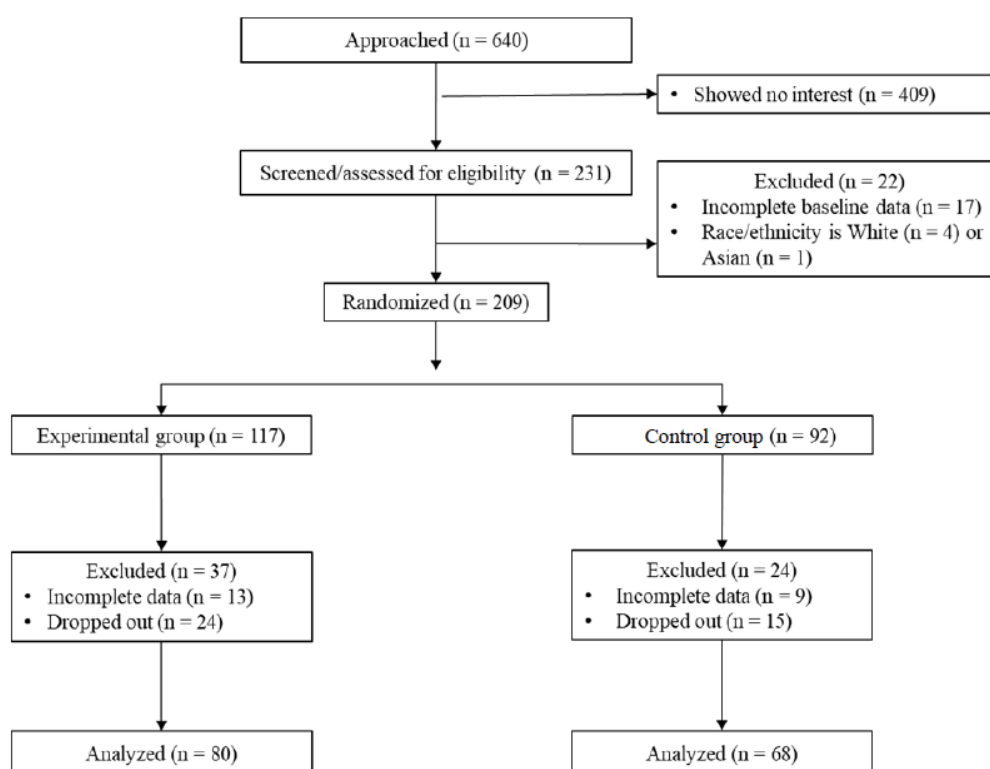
Approached (n = 640)

• Showed no interest (n = 409)

Screened/assessed for eligibility (n = 231)

Excluded (n = 22)
• Incomplete baseline data (n = 17)
• Race/ethnicity is White (n = 4) or Asian (n = 1)

Randomized (n = 209)

Experimental group (n = 117)

Control group (n = 92)

Excluded (n = 37)
• Incomplete data (n = 13)
• Dropped out (n = 24)

Excluded (n = 24)
• Incomplete data (n = 9)
• Dropped out (n = 15)

Analyzed (n = 80)

Analyzed (n = 68)